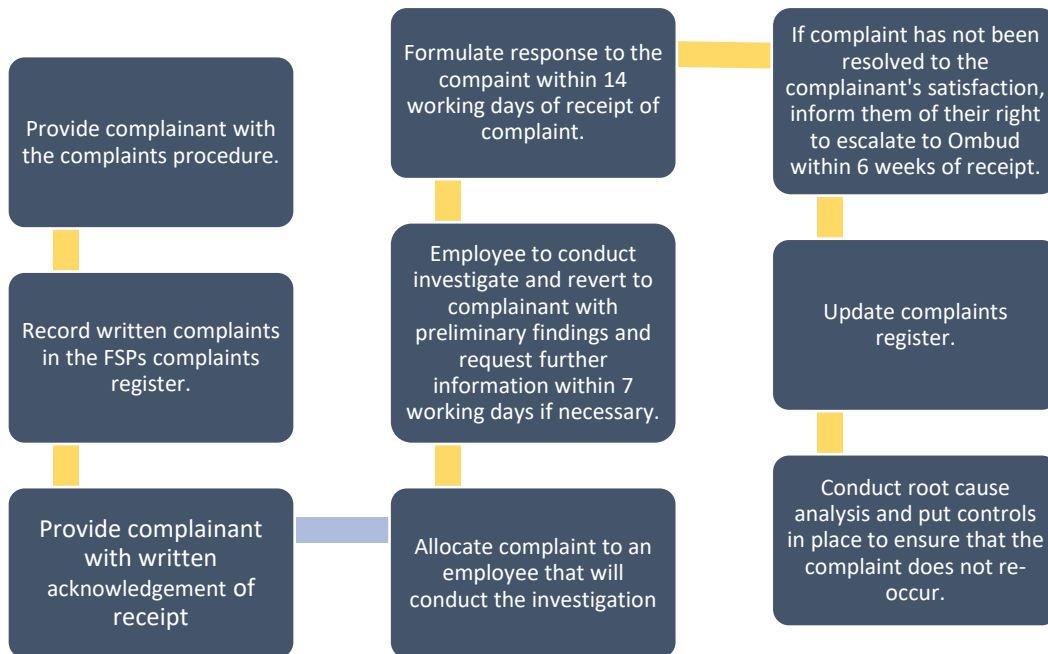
Provide complainant with the complaints procedure.

Record written complaints in the FSPs complaints register.

Provide complainant with written acknowledgement of receipt

Allocate complaint to an employee that will conduct the investigation

Employee to conduct investigate and revert to complainant with preliminary findings and request further information within 7 working days if necessary.

Formulate response to the compaint within 14 working days of receipt of complaint.

If complaint has not been resolved to the complainant's satisfaction, inform them of their right to escalate to Ombud within 6 weeks of receipt.

Update complaints register.

Conduct root cause analysis and put controls in place to ensure that the complaint does not re-occur.